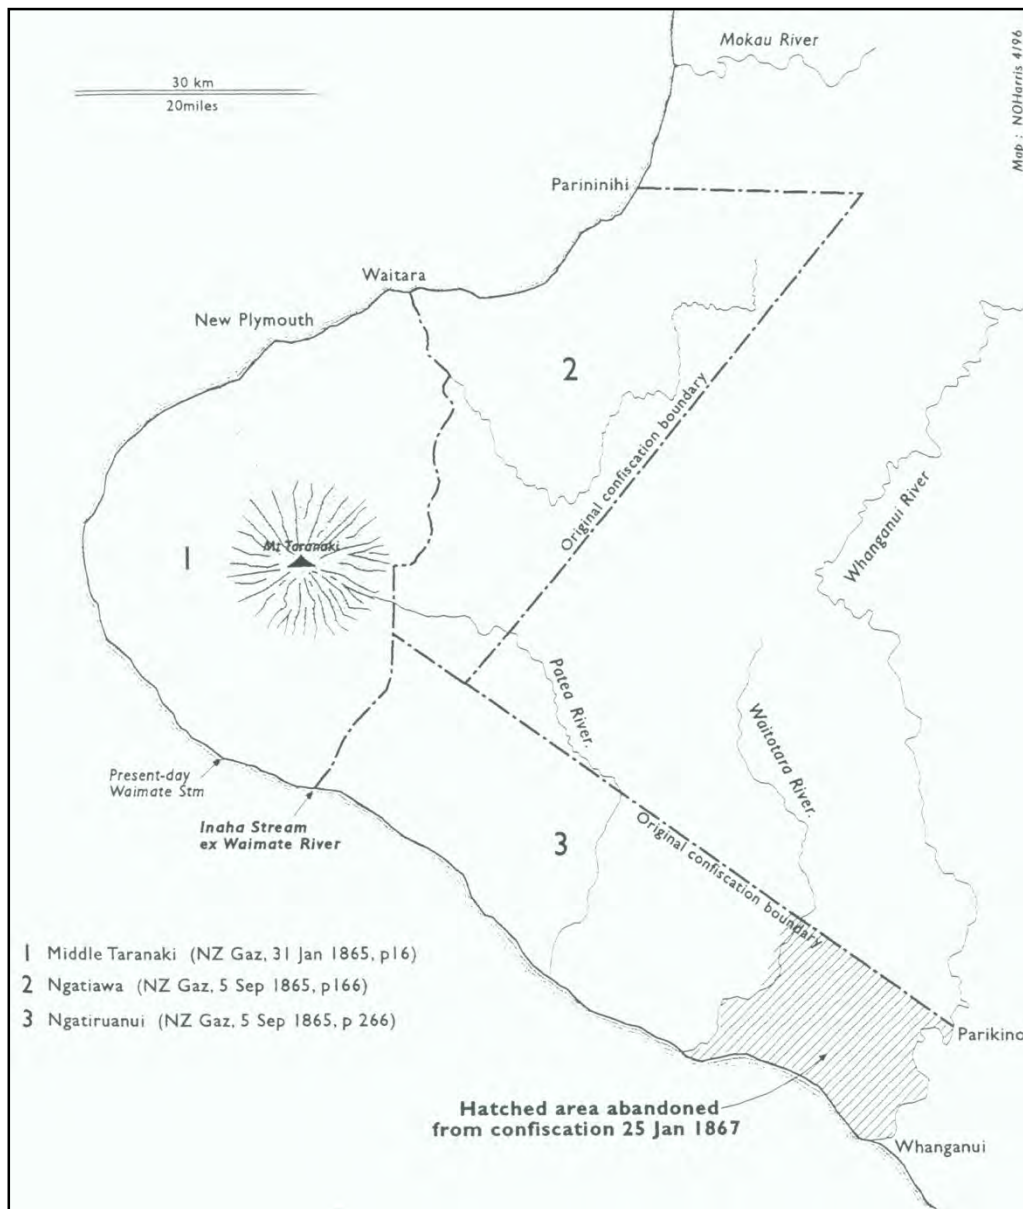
30 km
20miles

Mokau River

Map : NOHarris 4/96

Parininihi

Waitara

New Plymouth

2

Original confiscation boundary

Whanganui River

1

Mt Taranaki

Patea River

Waitotara River

Present-day Waimate Stm

Inaha Stream ex Waimate River

3

Original confiscation boundary

1 Middle Taranaki (NZ Gaz, 31 Jan 1865, p16)
2 Ngatiawa (NZ Gaz, 5 Sep 1865, p166)
3 Ngatiruanui (NZ Gaz, 5 Sep 1865, p 266)

Parikino

Hatched area abandoned from confiscation 25 Jan 1867

Whanganui